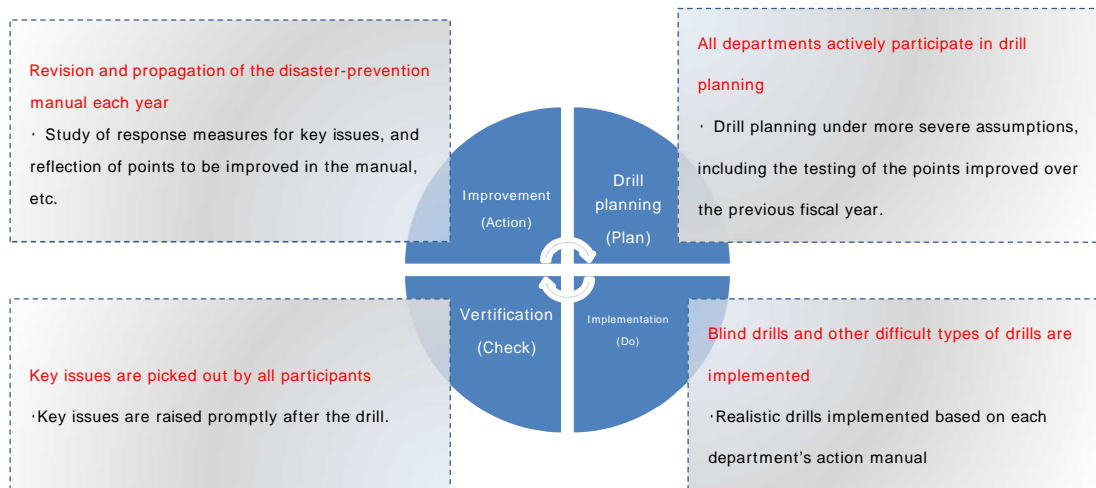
Revision and propagation of the disaster-prevention manual each year

・ Study of response measures for key issues, and reflection of points to be improved in the manual, etc.

All departments actively participate in drill planning

・ Drill planning under more severe assumptions, including the testing of the points improved over the previous fiscal year.

Improvement (Action)

Drill planning (Plan)

Vertification (Check)

Implementation (Do)

Key issues are picked out by all participants

・Key issues are raised promptly after the drill.

Blind drills and other difficult types of drills are implemented

・Realistic drills implemented based on each department's action manual